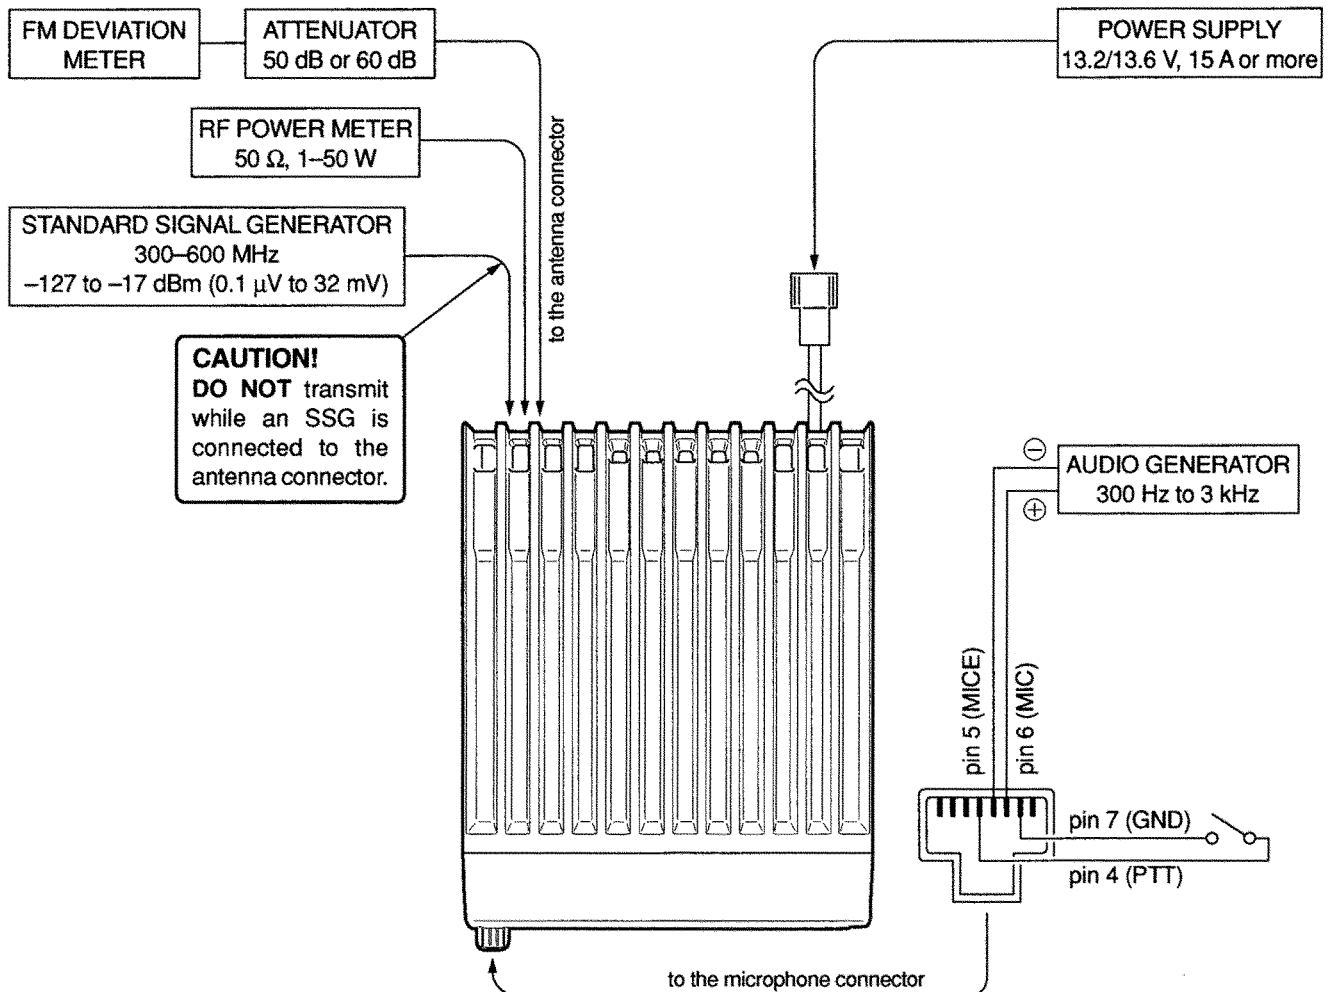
FM DEVIATION METER

ATTENUATOR
50 dB or 60 dB

POWER SUPPLY
13.2/13.6 V, 15 A or more

RF POWER METER
50 Ω, 1–50 W

to the antenna connector

STANDARD SIGNAL GENERATOR
300–600 MHz
–127 to –17 dBm (0.1 μV to 32 mV)

CAUTION!
DO NOT transmit while an SSG is connected to the antenna connector.

⊖
⊕
AUDIO GENERATOR
300 Hz to 3 kHz

pin 5 (MICE)
pin 6 (MIC)

pin 7 (GND)
pin 4 (PTT)

to the microphone connector